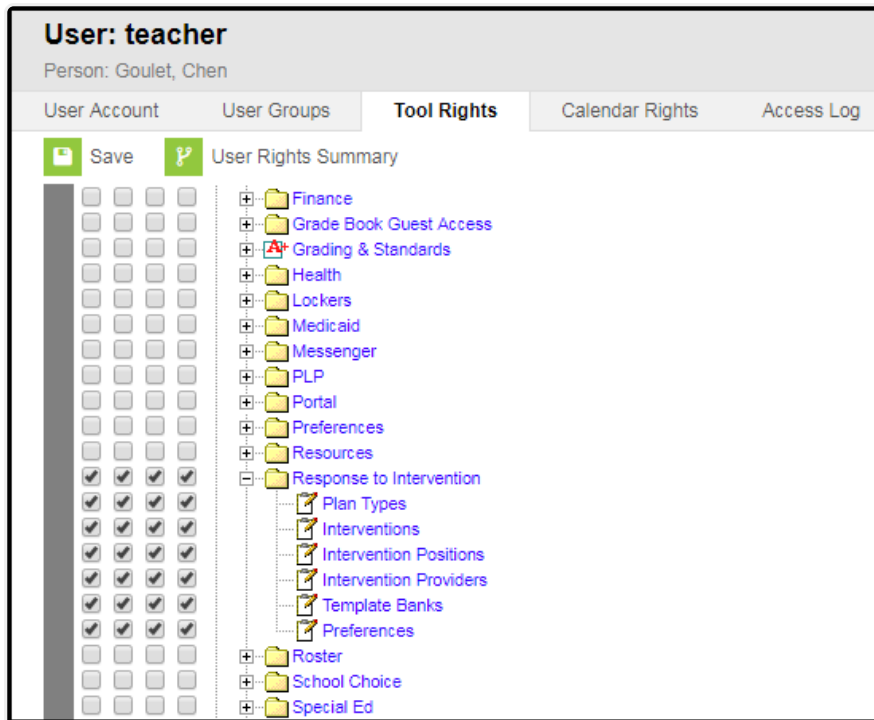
User: teacher

Person: Goulet, Chen

User Account | User Groups | Tool Rights | Calendar Rights | Access Log

Save | User Rights Summary

Finance
Grade Book Guest Access
Grading & Standards
Health
Lockers
Medicaid
Messenger
PLP
Portal
Preferences
Resources
Response to Intervention
Plan Types
Interventions
Intervention Positions
Intervention Providers
Template Banks
Preferences
Roster
School Choice
Special Ed